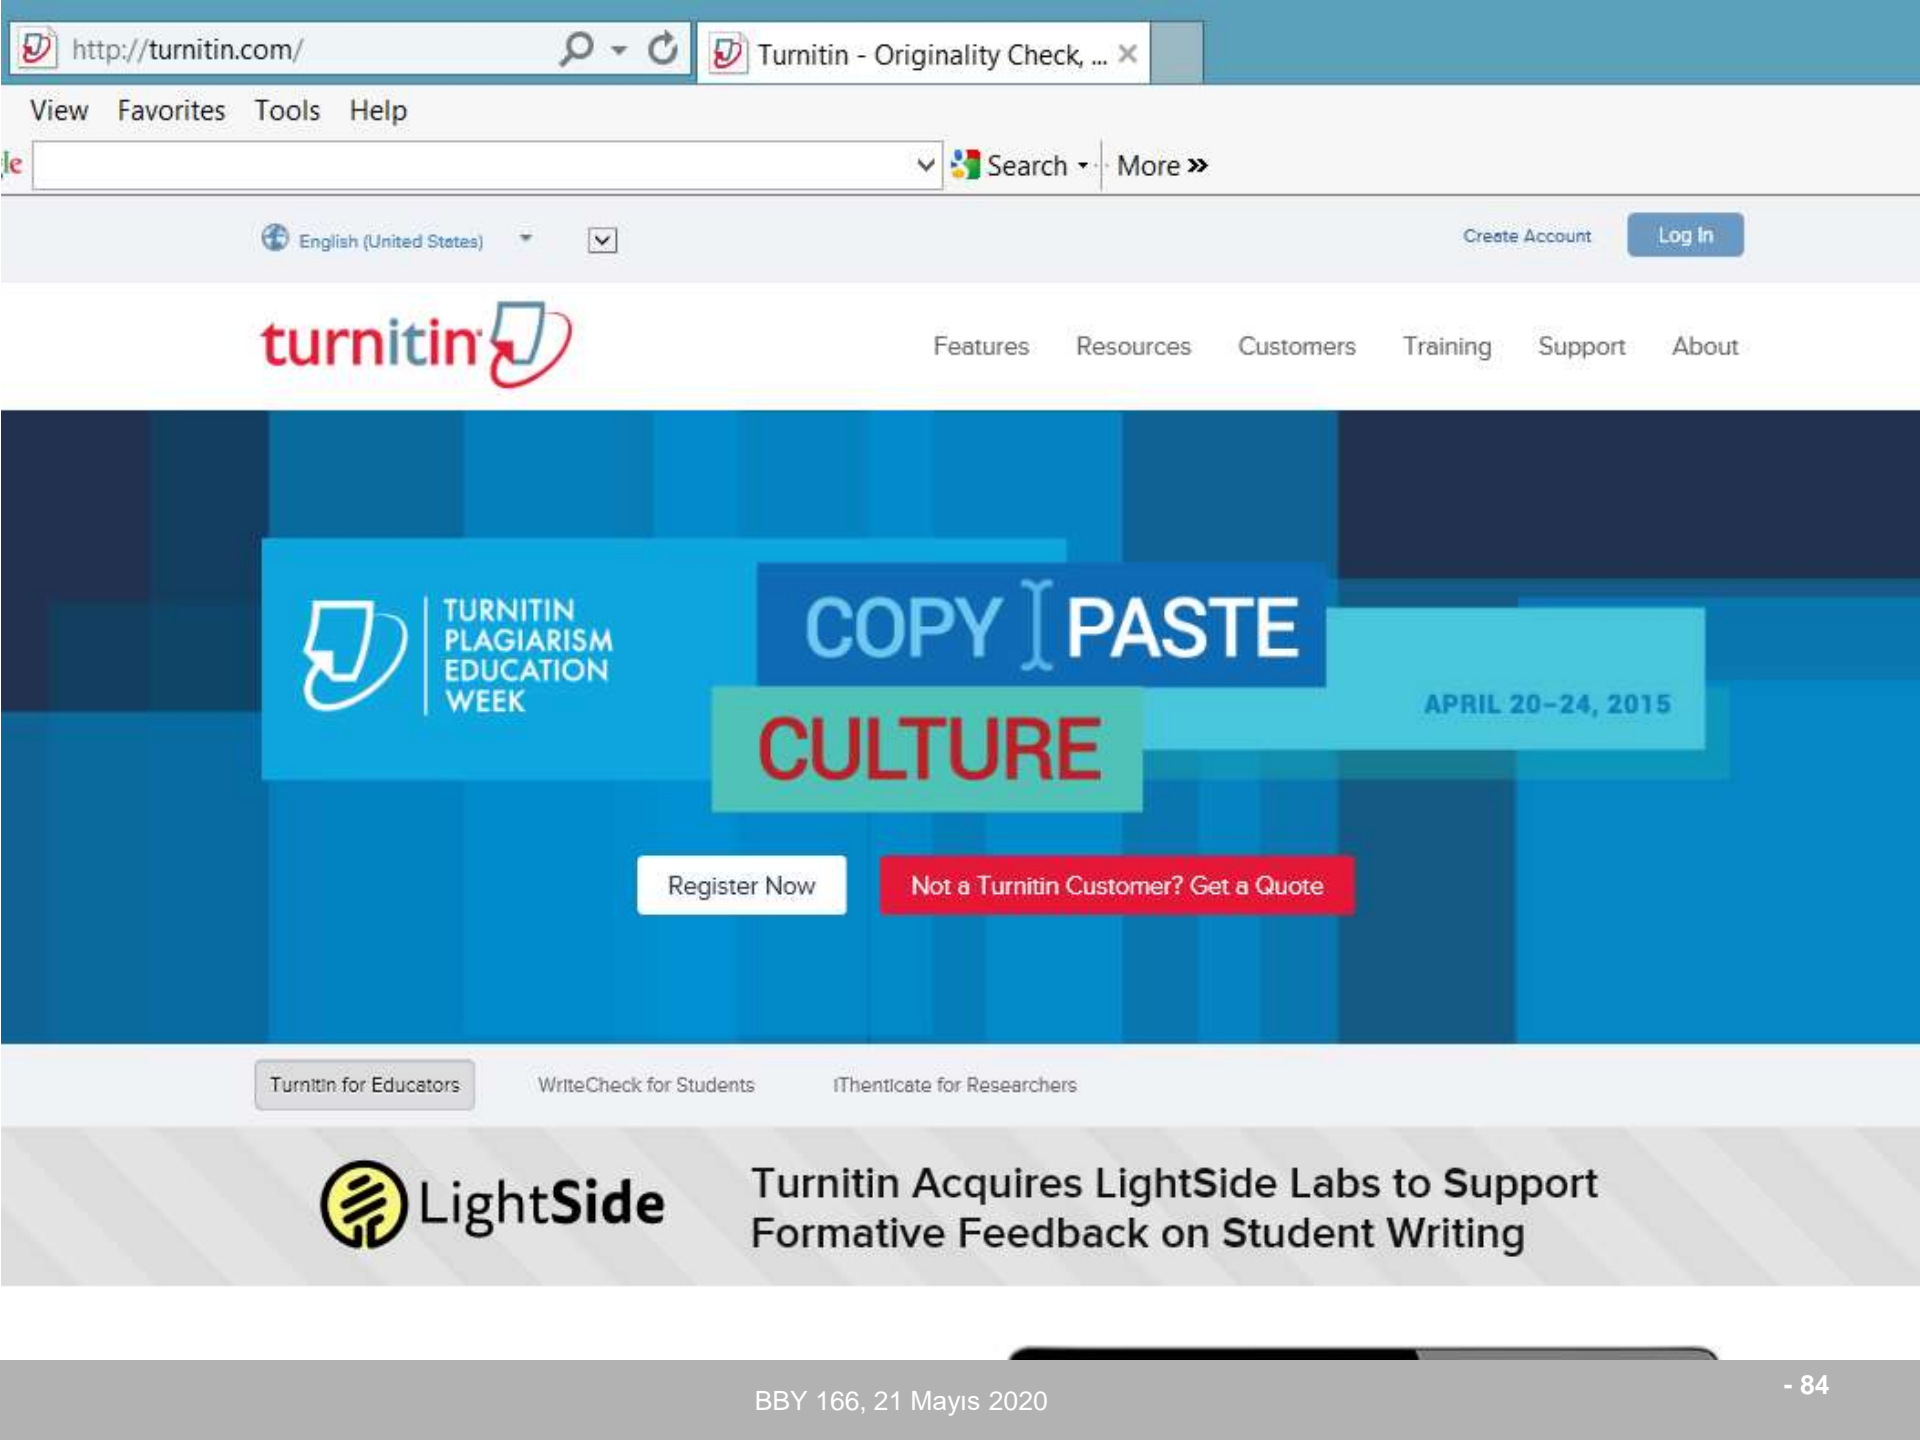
http://turnitin.com/

Turnitin - Originality Check, ...

View Favorites Tools Help

le

Search ▾ More »

English (United States)

Create Account Log In

turnitin

Features Resources Customers Training Support About

TURNITIN PLAGIARISM EDUCATION WEEK

COPY PASTE CULTURE

APRIL 20–24, 2015

Register Now Not a Turnitin Customer? Get a Quote

Turnitin for Educators WriteCheck for Students iThenticate for Researchers

LightSide

Turnitin Acquires LightSide Labs to Support Formative Feedback on Student Writing

BBY 166, 21 Mayıs 2020

- 84